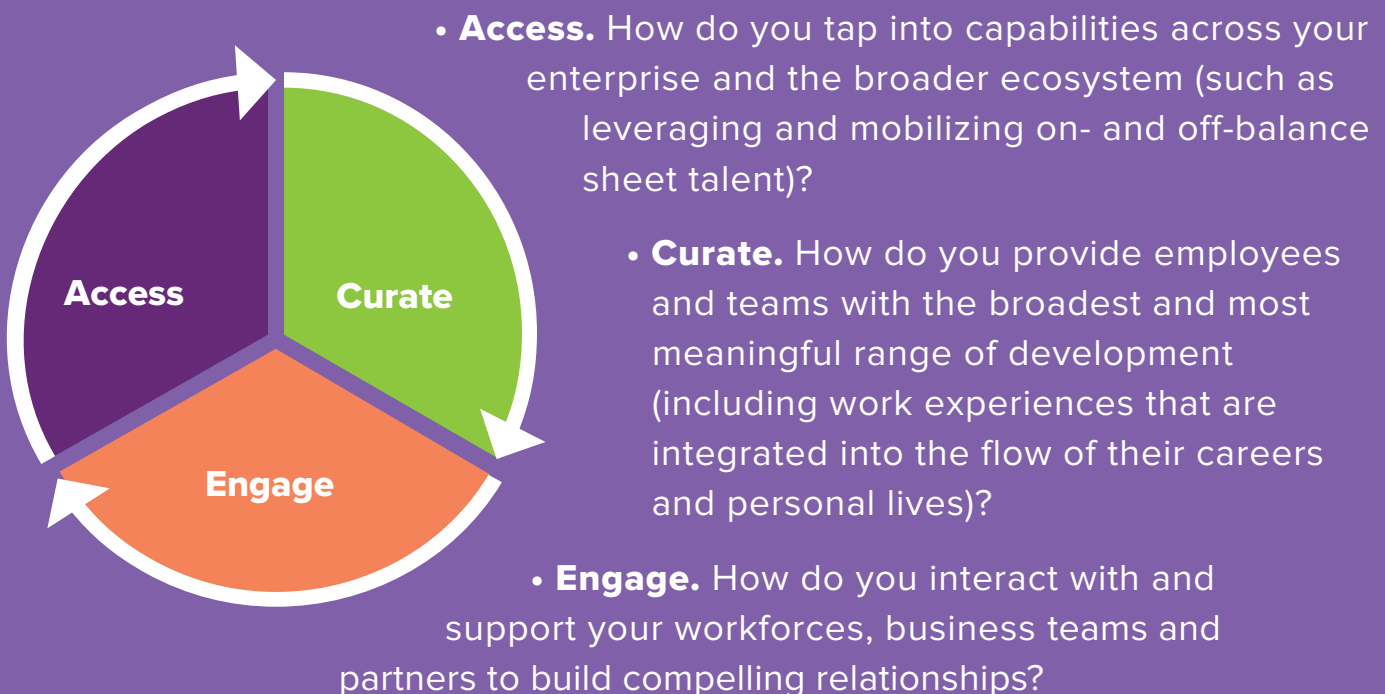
Access

Curate

Engage

• **Access.** How do you tap into capabilities across your enterprise and the broader ecosystem (such as leveraging and mobilizing on- and off-balance sheet talent)?

• **Curate.** How do you provide employees and teams with the broadest and most meaningful range of development (including work experiences that are integrated into the flow of their careers and personal lives)?

• **Engage.** How do you interact with and support your workforces, business teams and partners to build compelling relationships?